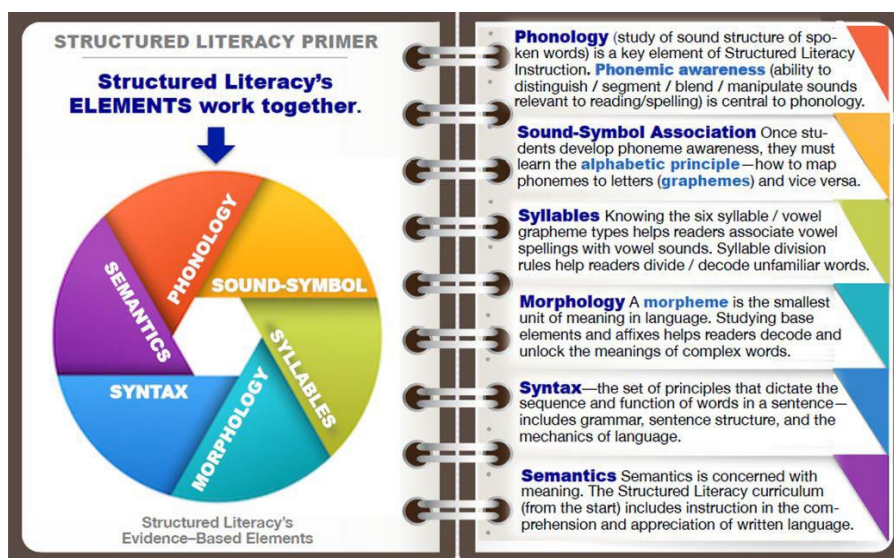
STRUCTURED LITERACY PRIMER

Structured Literacy's ELEMENTS work together.

PHONOLOGY
SOUND-SYMBOL
SYLLABLES
MORPHOLOGY
SYNTAX
SEMANTICS

Structured Literacy's Evidence–Based Elements

Phonology (study of sound structure of spoken words) is a key element of Structured Literacy Instruction. Phonemic awareness (ability to distinguish / segment / blend / manipulate sounds relevant to reading/spelling) is central to phonology.

Sound-Symbol Association Once students develop phoneme awareness, they must learn the alphabetic principle—how to map phonemes to letters (graphemes) and vice versa.

Syllables Knowing the six syllable / vowel grapheme types helps readers associate vowel spellings with vowel sounds. Syllable division rules help readers divide / decode unfamiliar words.

Morphology A morpheme is the smallest unit of meaning in language. Studying base elements and affixes helps readers decode and unlock the meanings of complex words.

Syntax—the set of principles that dictate the sequence and function of words in a sentence—includes grammar, sentence structure, and the mechanics of language.

Semantics Semantics is concerned with meaning. The Structured Literacy curriculum (from the start) includes instruction in the comprehension and appreciation of written language.